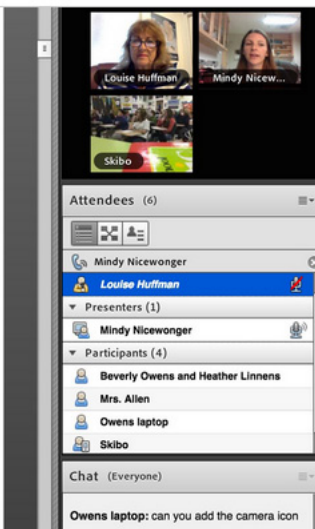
Louise Huffman
Mindy Nicew
Skibo

Attendees (6)

Mindy Nicewonger
Louise Huffman
▼ Presenters (1)
Mindy Nicewonger
▼ Participants (4)
Beverly Owens and Heather Linnens
Mrs. Allen
Owens laptop
Skibo

Chat (Everyone)

Owens laptop: can you add the camera icon